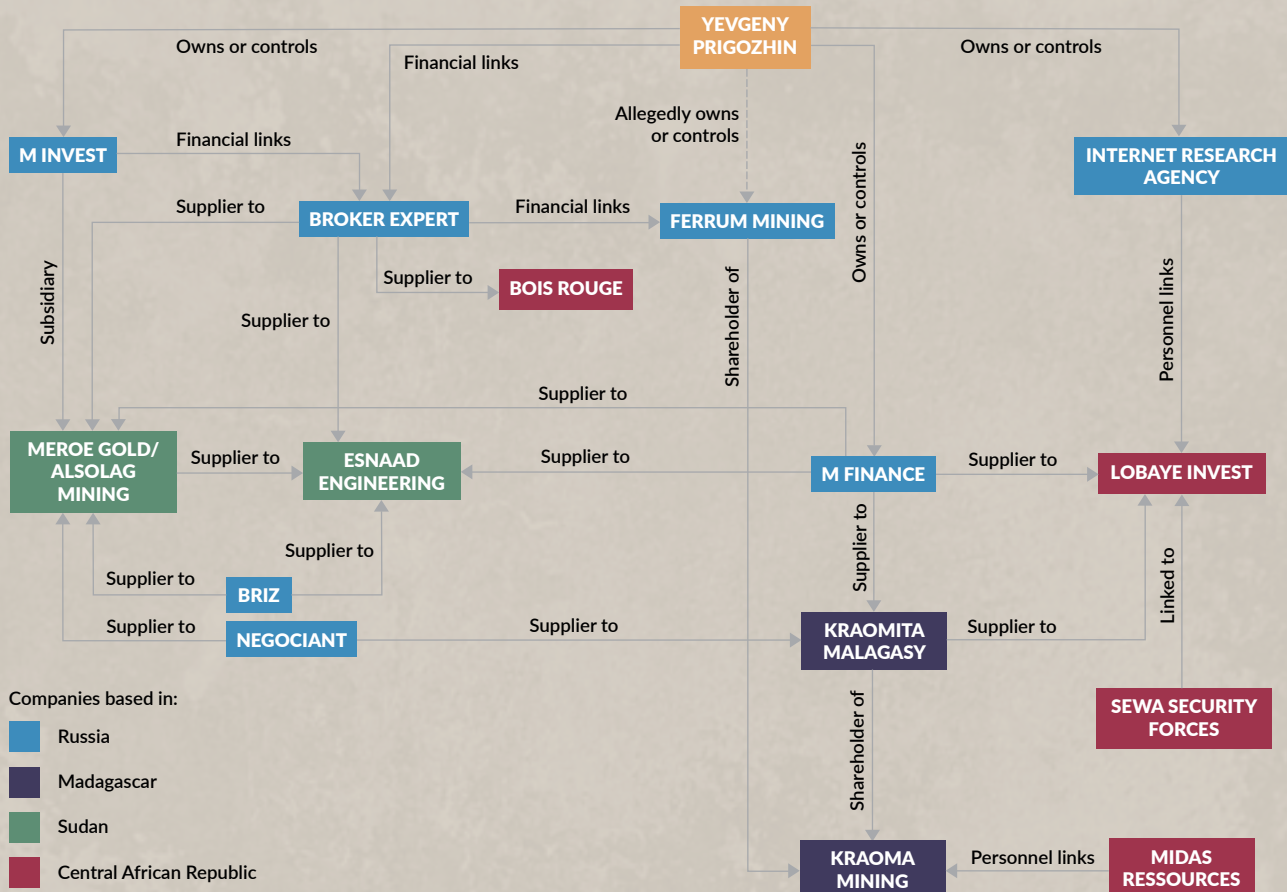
YEVGENY PRIGOZHIN

Owns or controls

Financial links

Owns or controls

Allegedly owns or controls

M INVEST

Financial links

INTERNET RESEARCH AGENCY

Supplier to

BROKER EXPERT

Financial links

FERRUM MINING

Owns or controls

Supplier to

BOIS ROUGE

Subsidiary

Supplier to

Shareholder of

Personnel links

Supplier to

MEROE GOLD/ ALSOLAG MINING

Supplier to

ESNAAD ENGINEERING

Supplier to

M FINANCE

Supplier to

LOBAYE INVEST

Supplier to

Supplier to

Supplier to

BRIZ

Linked to

Supplier to

NEGOCIANT

Supplier to

KRAOMITA MALAGASY

Supplier to

Companies based in:

Russia

Madagascar

Sudan

Central African Republic

Shareholder of

SEWA SECURITY FORCES

KRAOMA MINING

Personnel links

MIDAS RESSOURCES